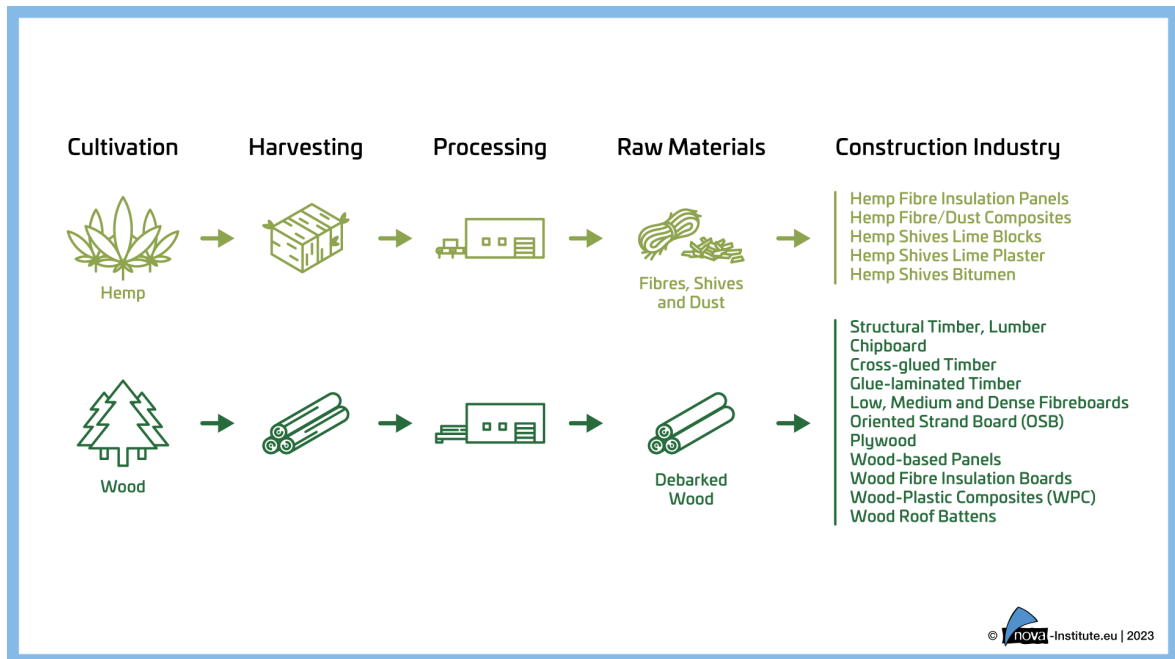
Cultivation Harvesting Processing Raw Materials Construction Industry

Hemp

Fibres, Shives and Dust

Hemp Fibre Insulation Panels
Hemp Fibre/Dust Composites
Hemp Shives Lime Blocks
Hemp Shives Lime Plaster
Hemp Shives Bitumen

Wood

Debarked Wood

Structural Timber, Lumber
Chipboard
Cross-glued Timber
Glue-laminated Timber
Low, Medium and Dense Fibreboards
Oriented Strand Board (OSB)
Plywood
Wood-based Panels
Wood Fibre Insulation Boards
Wood-Plastic Composites (WPC)
Wood Roof Battens

© nova-Institute.eu | 2023